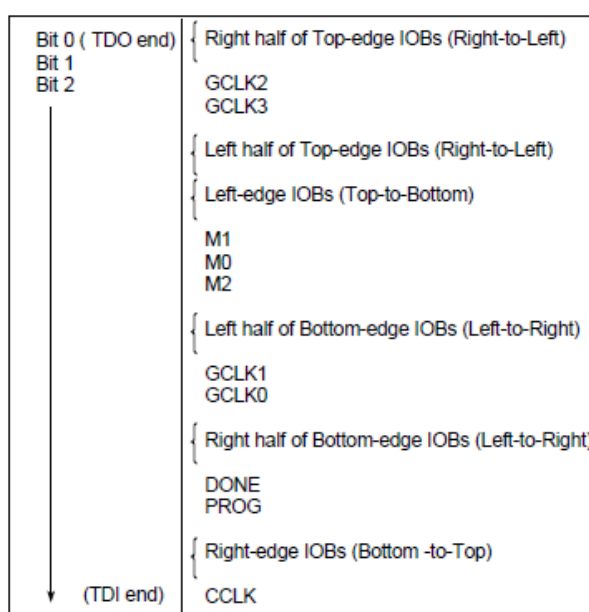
Bit 0 ( TDO end)
Bit 1
Bit 2

(TDI end)

Right half of Top-edge IOBs (Right-to-Left)

GCLK2
GCLK3

Left half of Top-edge IOBs (Right-to-Left)

Left-edge IOBs (Top-to-Bottom)

M1
M0
M2

Left half of Bottom-edge IOBs (Left-to-Right)

GCLK1
GCLK0

Right half of Bottom-edge IOBs (Left-to-Right)

DONE
PROG

Right-edge IOBs (Bottom -to-Top)

CCLK